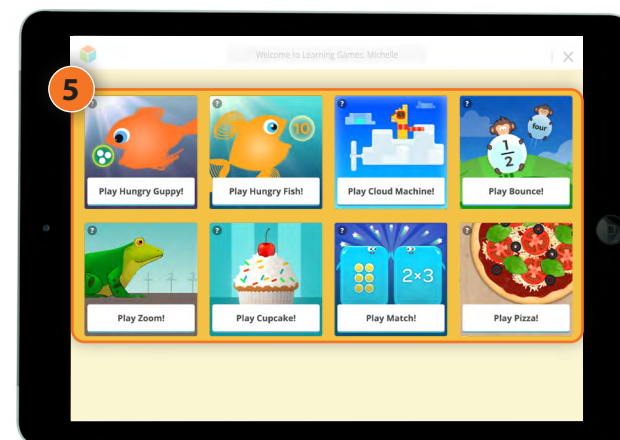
Welcome to Learning Games, Michelle

5

?
Play Hungry Guppy!

?
10
Play Hungry Fish!

?
Play Cloud Machine!

?
four
$\frac{1}{2}$
Play Bounce!

?
Play Zoom!

?
Play Cupcake!

?
$2\times3$
Play Match!

?
Play Pizza!